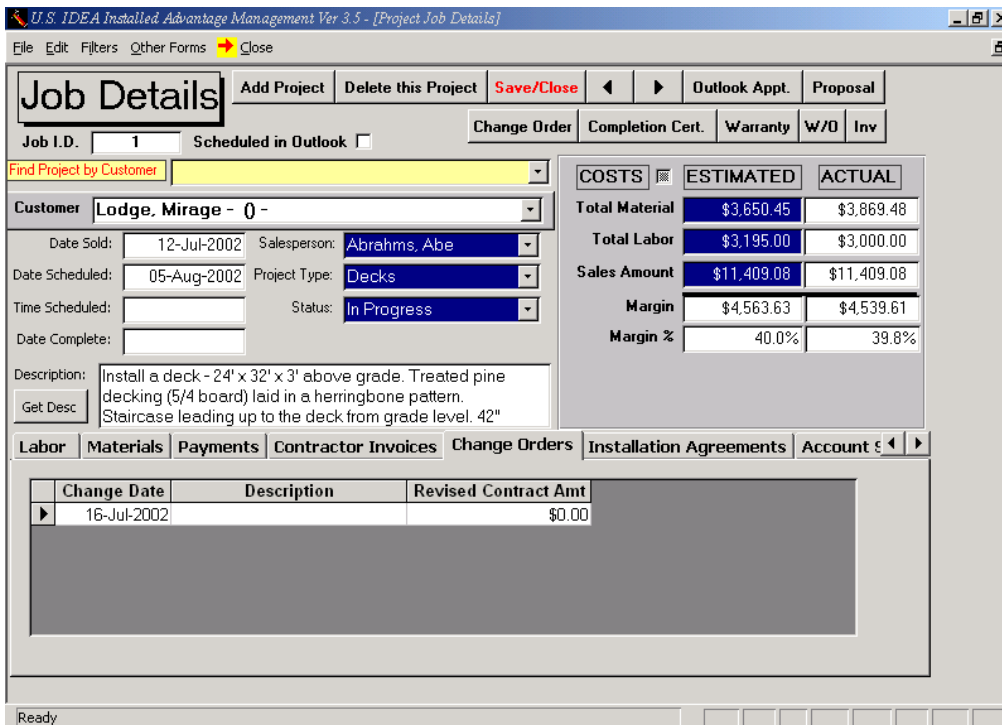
U.S. IDEA Installed Advantage Management Ver 3.5 - [Project Job Details]

File Edit Filters Other Forms Close

Job Details

Add Project | Delete this Project | Save/Close | Outlook Appt. | Proposal

Job I.D. 1 Scheduled in Outlook

Change Order | Completion Cert. | Warranty | W/O | Inv

Find Project by Customer

Customer Lodge, Mirage - () -

Date Sold: 12-Jul-2002
Salesperson: Abrahms, Abe
Date Scheduled: 05-Aug-2002
Project Type: Decks
Time Scheduled:
Status: In Progress
Date Complete:

Description: Install a deck - 24' x 32' x 3' above grade. Treated pine decking (5/4 board) laid in a herringbone pattern. Staircase leading up to the deck from grade level. 42"

Get Desc

| COSTS | ESTIMATED | ACTUAL |
|---|---|---|
| Total Material | $3,650.45 | $3,869.48 |
| Total Labor | $3,195.00 | $3,000.00 |
| Sales Amount | $11,409.08 | $11,409.08 |
| Margin | $4,563.63 | $4,539.61 |
| Margin % | 40.0% | 39.8% |

Labor | Materials | Payments | Contractor Invoices | Change Orders | Installation Agreements | Account S

| Change Date | Description | Revised Contract Amt |
|---|---|---|
| 16-Jul-2002 | | $0.00 |

Ready